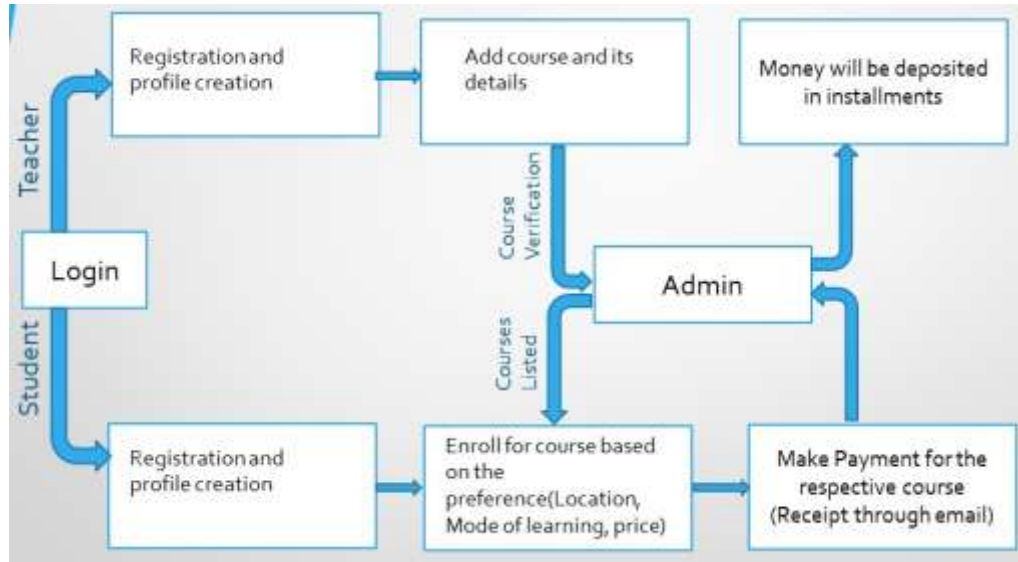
Teacher

Registration and profile creation

Add course and its details

Money will be deposited in installments

Course Verification

Login

Admin

Courses Listed

Student

Registration and profile creation

Enroll for course based on the preference(Location, Mode of learning, price)

Make Payment for the respective course (Receipt through email)